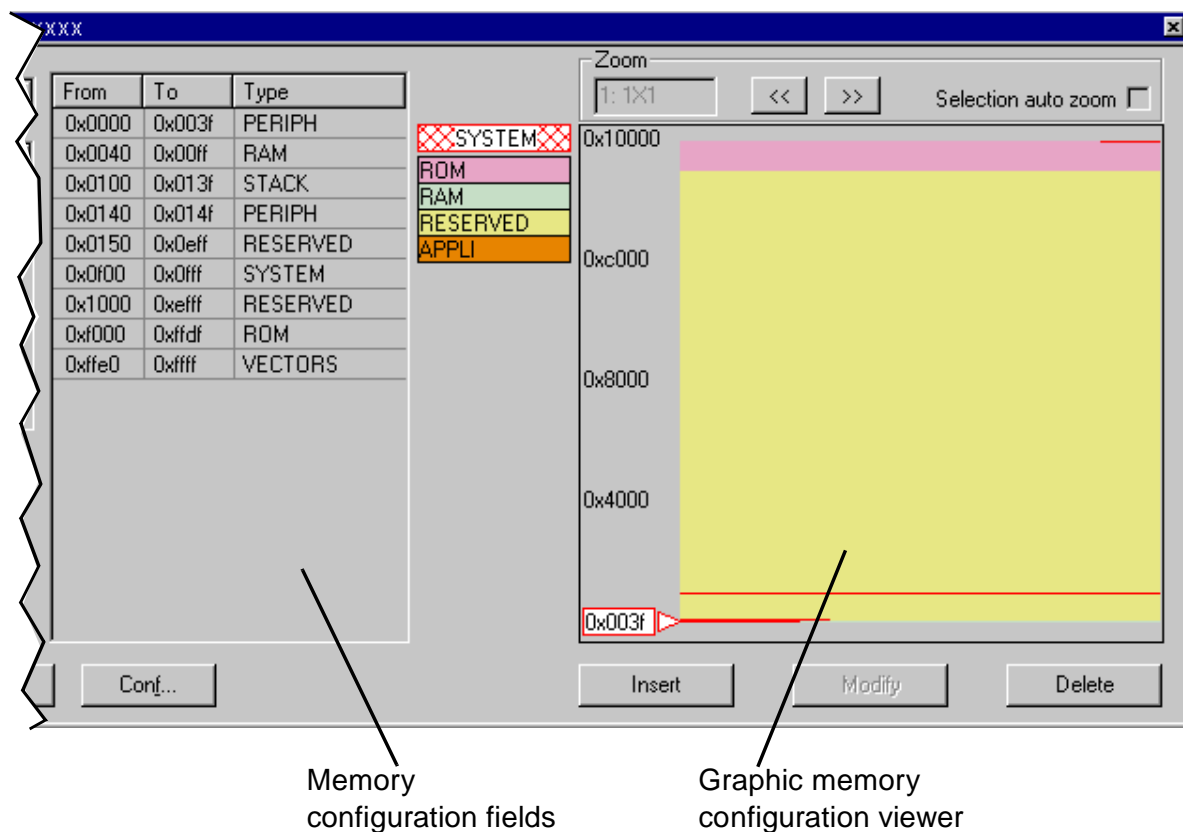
xxxx

| From | To | Type |
|---|---|---|
| 0x0000 | 0x003f | PERIPH |
| 0x0040 | 0x00ff | RAM |
| 0x0100 | 0x013f | STACK |
| 0x0140 | 0x014f | PERIPH |
| 0x0150 | 0x0eff | RESERVED |
| 0x0f00 | 0x0fff | SYSTEM |
| 0x1000 | 0xefff | RESERVED |
| 0xf000 | 0xffdf | ROM |
| 0xffe0 | 0xffff | VECTORS |

SYSTEM
ROM
RAM
RESERVED
APPLI

Zoom
1: 1X1
<<
>>
Selection auto zoom

0x10000
0xc000
0x8000
0x4000
0x003f

Conf...
Insert
Modify
Delete

Memory configuration fields

Graphic memory configuration viewer